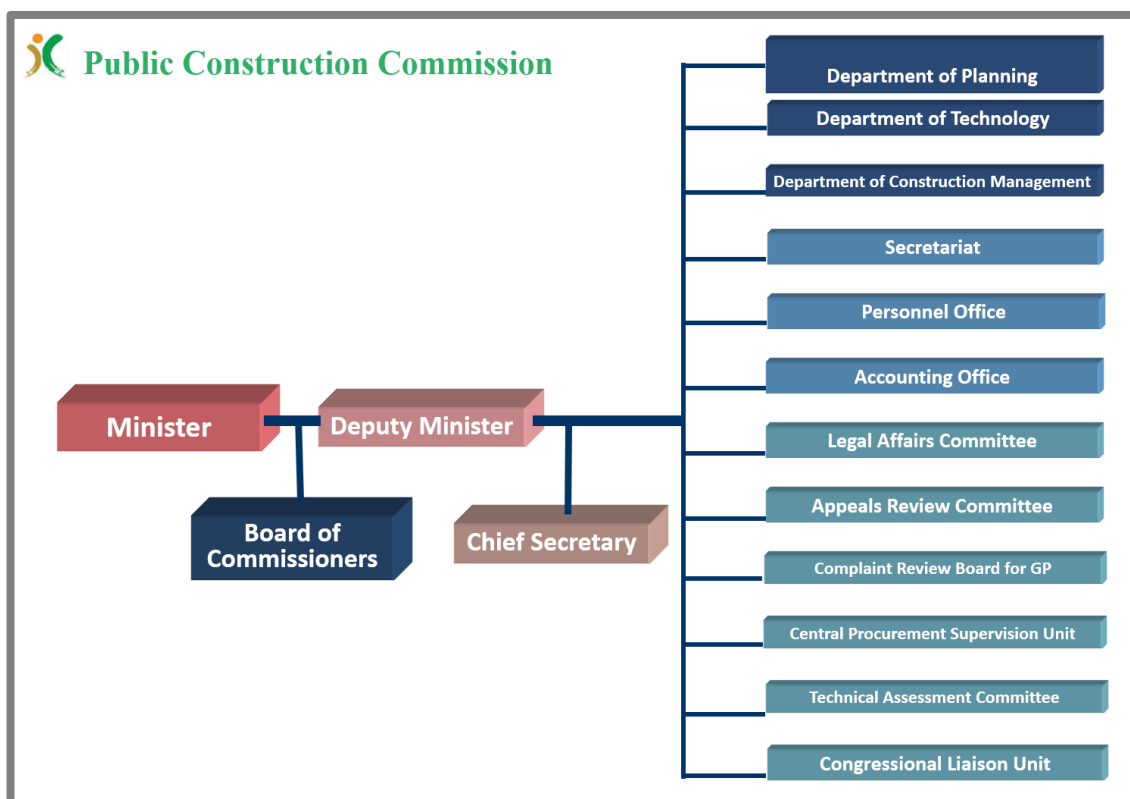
Public Construction Commission

Minister

Deputy Minister

Board of Commissioners

Chief Secretary

Department of Planning

Department of Technology

Department of Construction Management

Secretariat

Personnel Office

Accounting Office

Legal Affairs Committee

Appeals Review Committee

Complaint Review Board for GP

Central Procurement Supervision Unit

Technical Assessment Committee

Congressional Liaison Unit